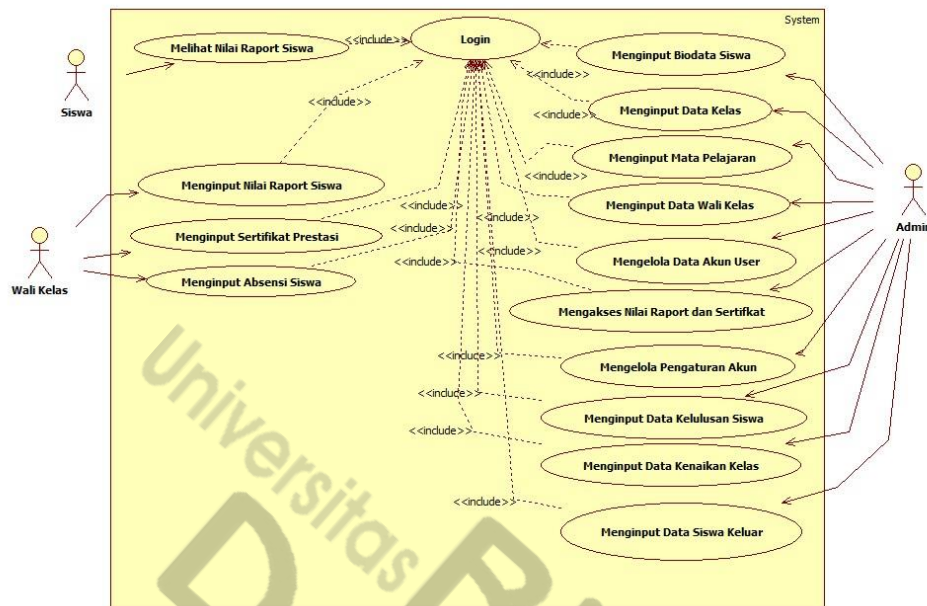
System

Siswa

Melihat Nilai Raport Siswa

<<include>>

Login

Menginput Biodata Siswa

<<include>>

<<include>>

Menginput Data Kelas

<<include>>

Menginput Mata Pelajaran

<<include>>

Menginput Nilai Raport Siswa

Admin

Menginput Data Wali Kelas

<<include>>

<<include>>

Menginput Sertifikat Prestasi

<<include>>

Wali Kelas

<<include>>

Mengelola Data Akun User

<<include>>

Menginput Absensi Siswa

Mengakses Nilai Raport dan Sertifkat

<<include>>

Mengelola Pengaturan Akun

<<include>>

Menginput Data Kelulusan Siswa

<<include>>

Menginput Data Kenaikan Kelas

<<include>>

Menginput Data Siswa Keluar

Universitas